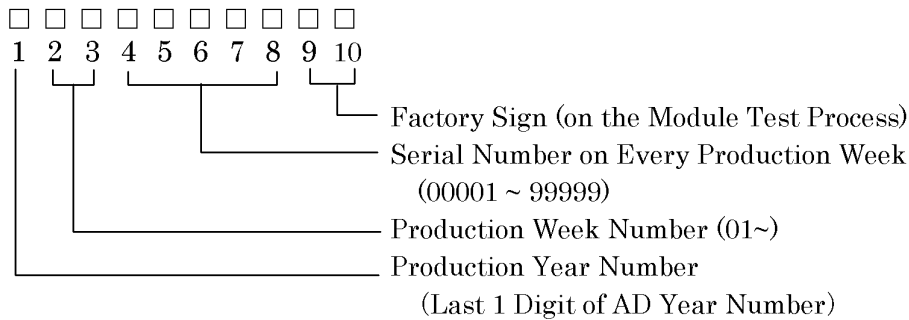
□ □ □ □ □ □ □ □ □ □
1 2 3 4 5 6 7 8 9 10

Factory Sign (on the Module Test Process)

Serial Number on Every Production Week (00001 ~ 99999)

Production Week Number (01~)

Production Year Number (Last 1 Digit of AD Year Number)